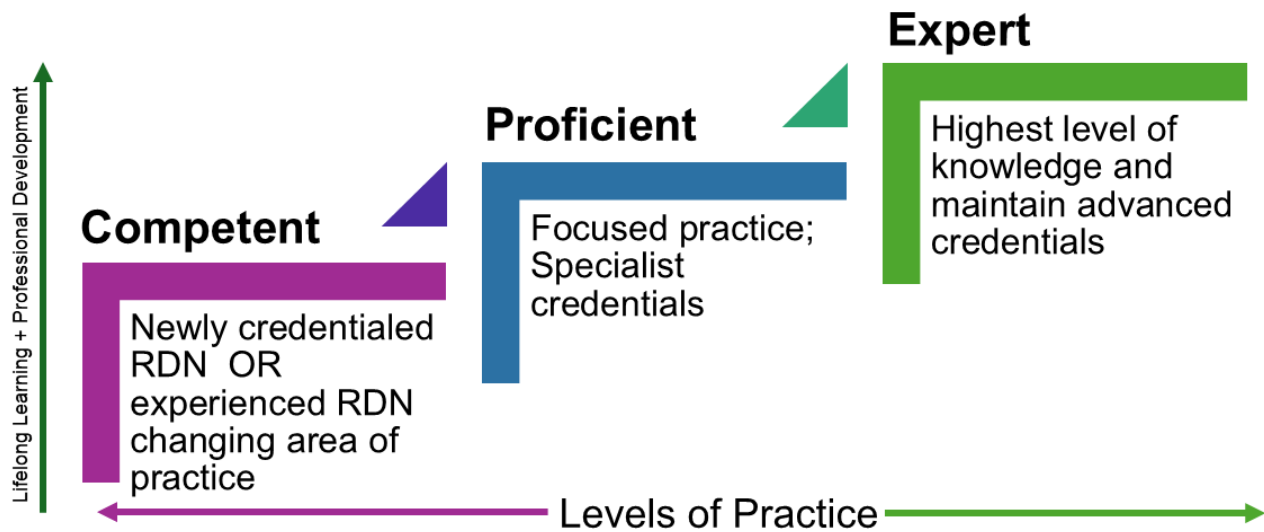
Lifelong Learning + Professional Development

Competent

Newly credentialed RDN OR experienced RDN changing area of practice

Proficient

Focused practice; Specialist credentials

Expert

Highest level of knowledge and maintain advanced credentials

Levels of Practice